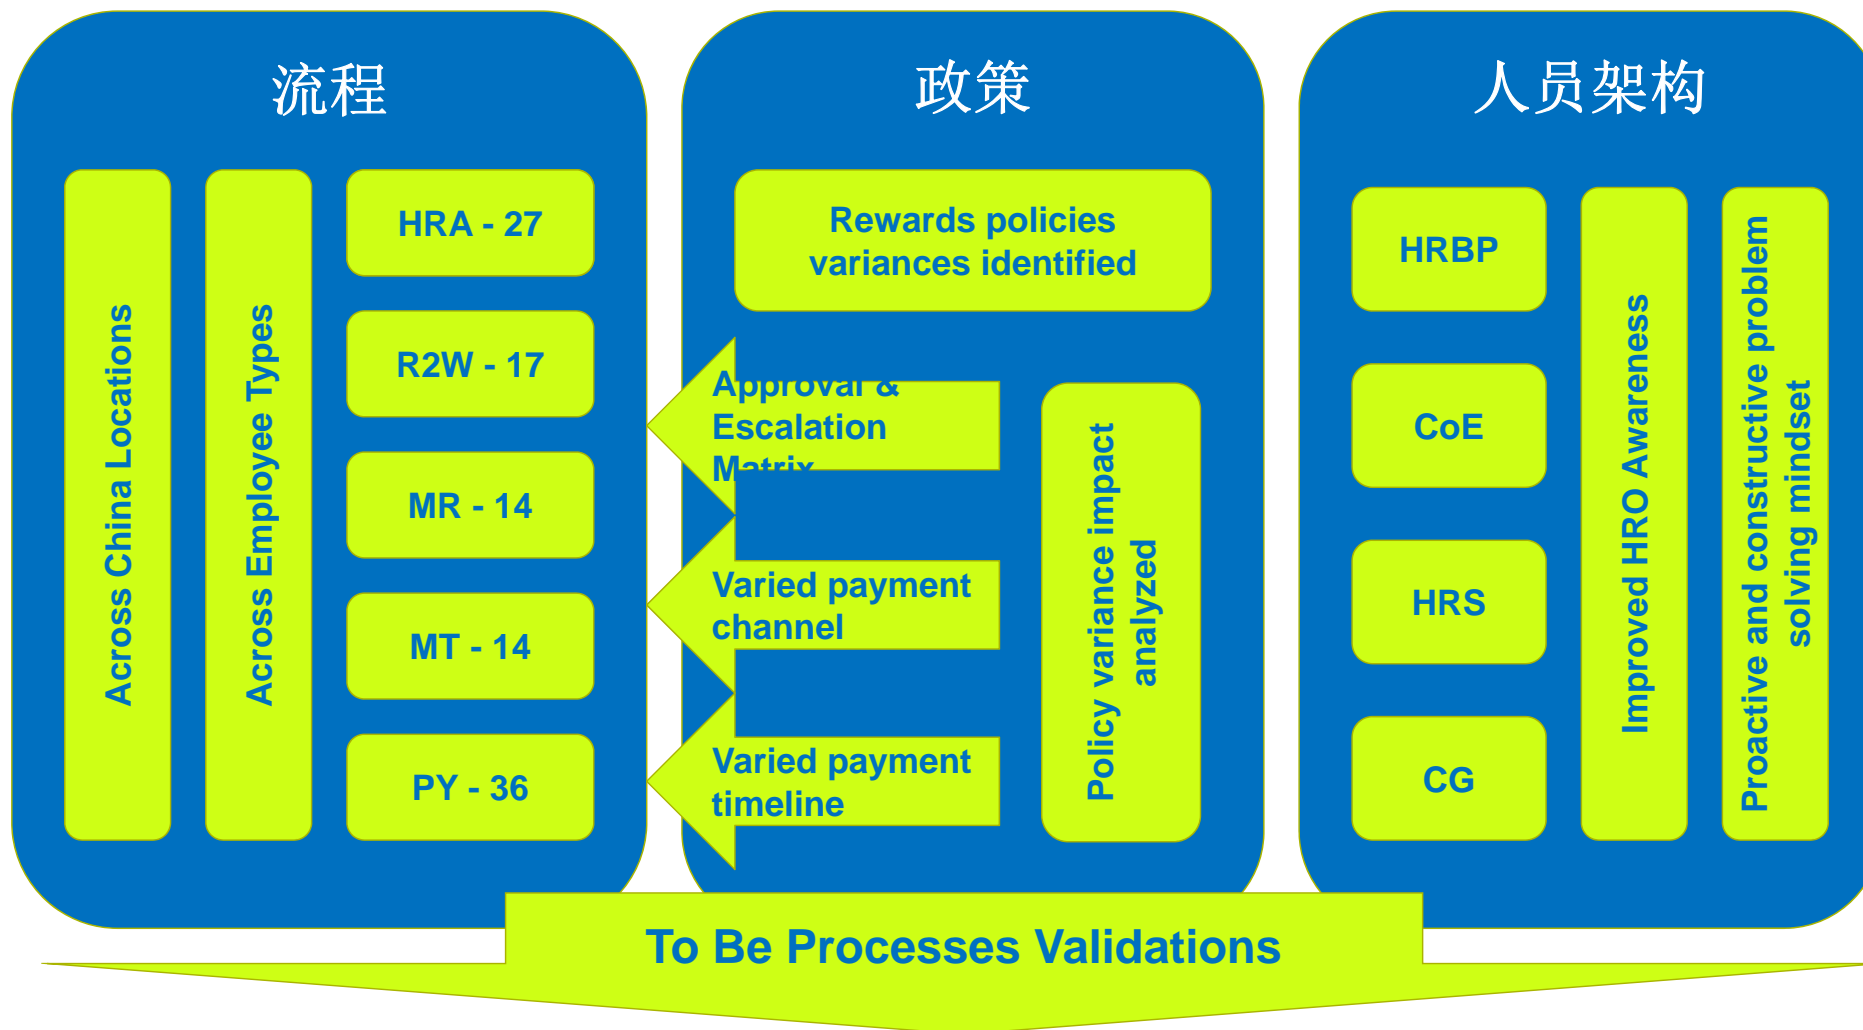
流程

Across China Locations

Across Employee Types

HRA - 27

R2W - 17

MR - 14

MT - 14

PY - 36

政策

Rewards policies variances identified

Approval & Escalation Matrix

Varied payment channel

Varied payment timeline

Policy variance impact analyzed

人员架构

HRBP

CoE

HRS

CG

Improved HRO Awareness

Proactive and constructive problem solving mindset

To Be Processes Validations